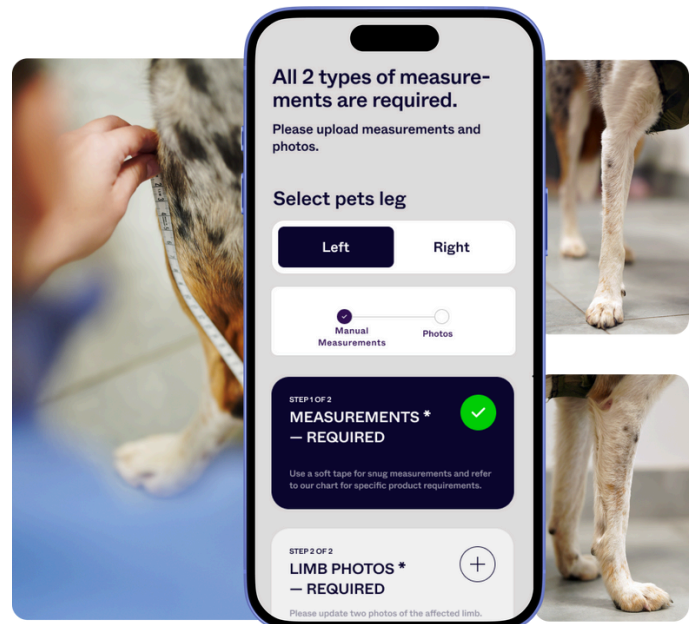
All 2 types of measurements are required.

Please upload measurements and photos.

Select pets leg

Left

Right

Manual Measurements

Photos

STEP 1 OF 2

MEASUREMENTS * — REQUIRED

Use a soft tape for snug measurements and refer to our chart for specific product requirements.

STEP 2 OF 2

LIMB PHOTOS * — REQUIRED

Please update two photos of the affected limb.